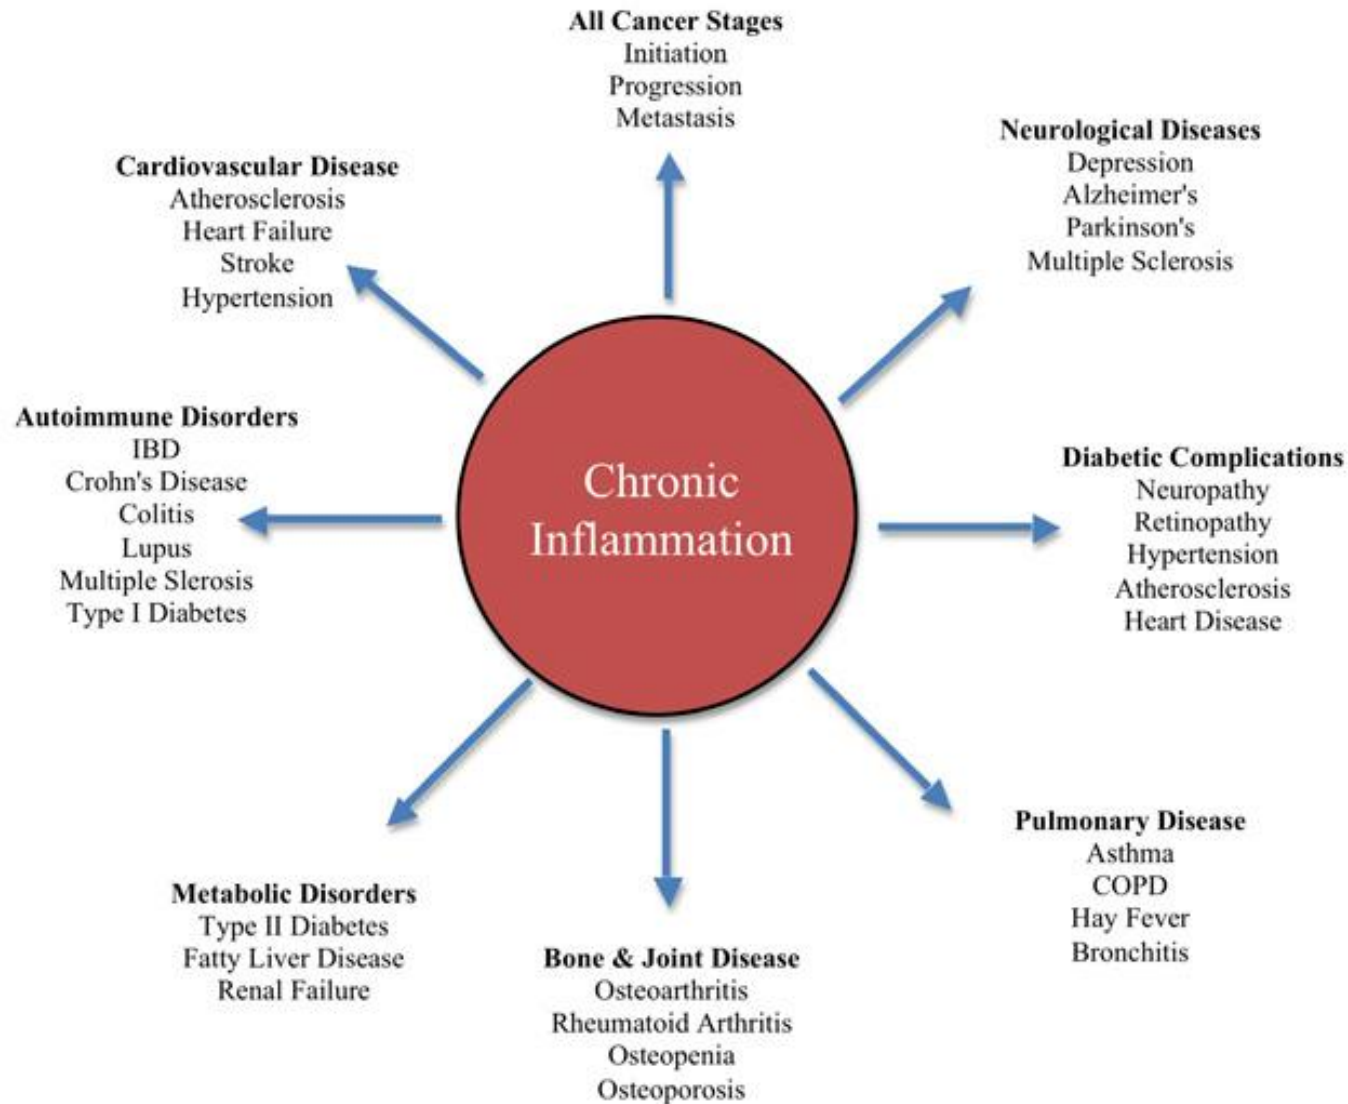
All Cancer Stages
Initiation
Progression
Metastasis

Cardiovascular Disease
Atherosclerosis
Heart Failure
Stroke
Hypertension

Neurological Diseases
Depression
Alzheimer's
Parkinson's
Multiple Sclerosis

Autoimmune Disorders
IBD
Crohn's Disease
Colitis
Lupus
Multiple Slerosis
Type I Diabetes

Chronic Inflammation

Diabetic Complications
Neuropathy
Retinopathy
Hypertension
Atherosclerosis
Heart Disease

Metabolic Disorders
Type II Diabetes
Fatty Liver Disease
Renal Failure

Bone & Joint Disease
Osteoarthritis
Rheumatoid Arthritis
Osteopenia
Osteoporosis

Pulmonary Disease
Asthma
COPD
Hay Fever
Bronchitis